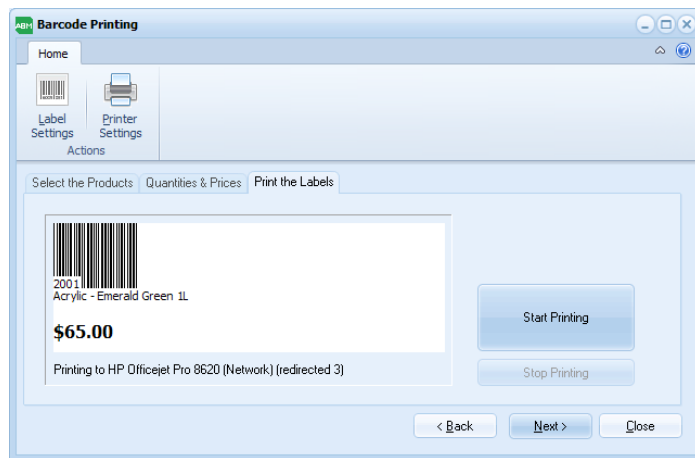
ABM Barcode Printing

Home

Label Settings
Printer Settings
Actions

Select the Products | Quantities & Prices | Print the Labels

2001
Acrylic - Emerald Green 1L

$65.00

Printing to HP Officejet Pro 8620 (Network) (redirected 3)

Start Printing

Stop Printing

< Back
Next >
Close